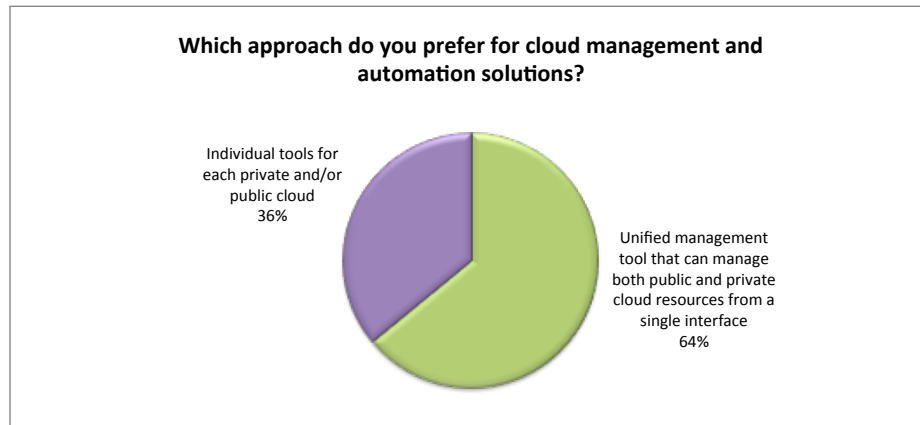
Which approach do you prefer for cloud management and automation solutions?

Individual tools for each private and/or public cloud
36%

Unified management tool that can manage both public and private cloud resources from a single interface
64%